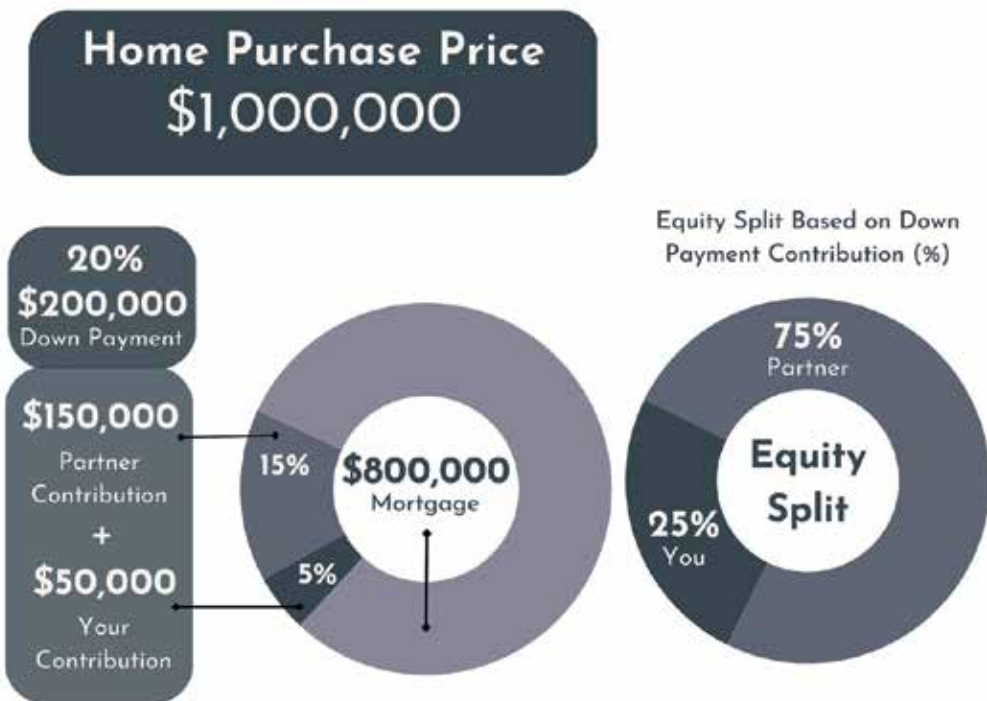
Home Purchase Price
$1,000,000

20%
$200,000
Down Payment

$150,000
Partner Contribution
+
$50,000
Your Contribution

15%
5%
$800,000
Mortgage

Equity Split Based on Down Payment Contribution (%)

75%
Partner
Equity Split
25%
You